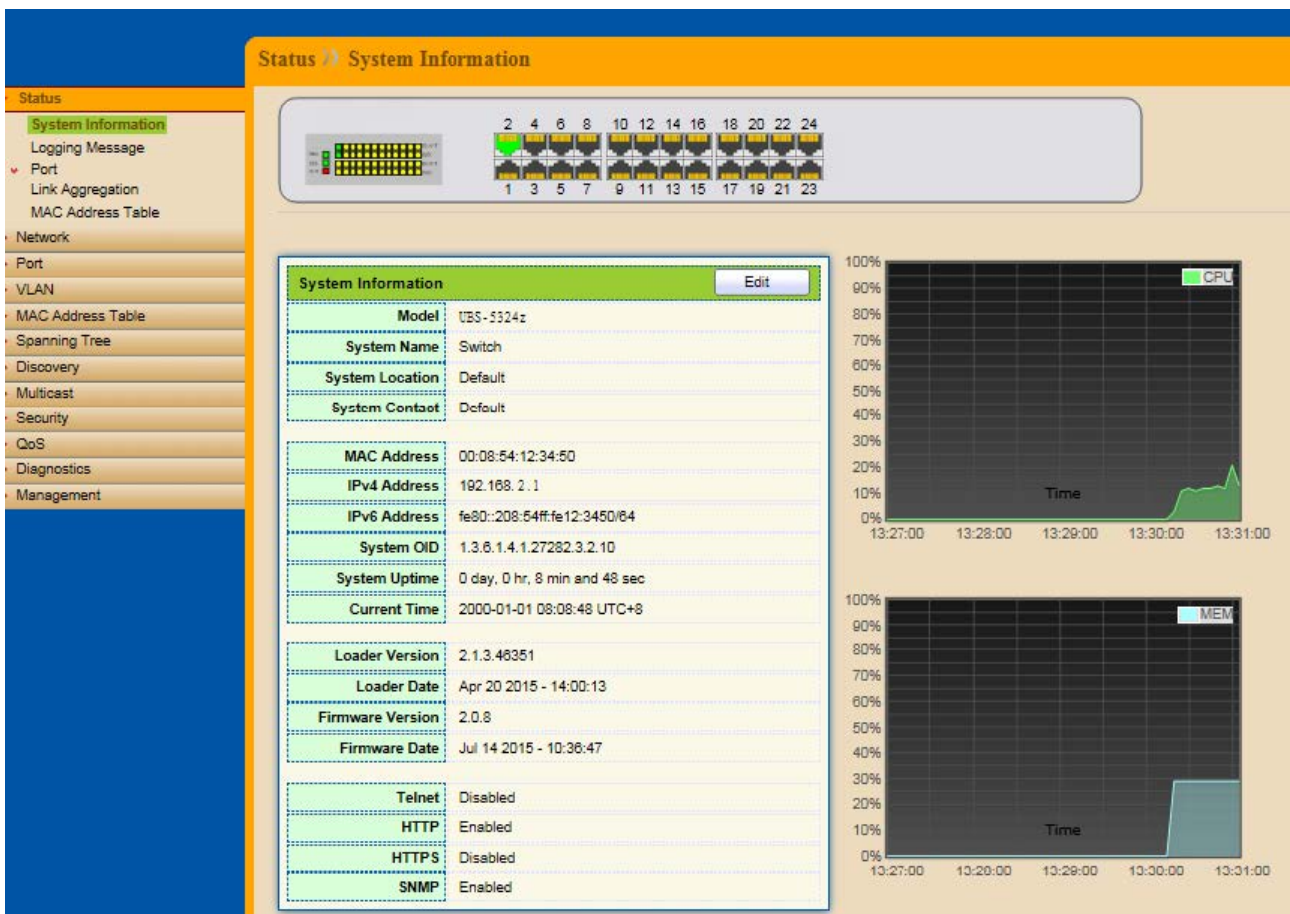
Status
System Information
Logging Message
Port
Link Aggregation
MAC Address Table
Network
Port
VLAN
MAC Address Table
Spanning Tree
Discovery
Multicast
Security
QoS
Diagnostics
Management

Status » System Information

2 4 6 8 10 12 14 16 18 20 22 24
1 3 5 7 9 11 13 15 17 19 21 23

System Information Edit

| | |
|---|---|
| Model | UBS-5324z |
| System Name | Switch |
| System Location | Default |
| System Contact | Default |
| MAC Address | 00:08:54:12:34:50 |
| IPv4 Address | 192.168.2.1 |
| IPv6 Address | fe80::208:54ff:fe12:3450/64 |
| System OID | 1.3.6.1.4.1.27282.3.2.10 |
| System Uptime | 0 day, 0 hr, 8 min and 48 sec |
| Current Time | 2000-01-01 08:08:48 UTC+8 |
| Loader Version | 2.1.3.46351 |
| Loader Date | Apr 20 2015 - 14:00:13 |
| Firmware Version | 2.0.8 |
| Firmware Date | Jul 14 2015 - 10:36:47 |
| Telnet | Disabled |
| HTTP | Enabled |
| HTTPS | Disabled |
| SNMP | Enabled |

100% 90% 80% 70% 60% 50% 40% 30% 20% 10% 0%
CPU
Time
13:27:00 13:28:00 13:29:00 13:30:00 13:31:00

100% 90% 80% 70% 60% 50% 40% 30% 20% 10% 0%
MEM
Time
13:27:00 13:28:00 13:29:00 13:30:00 13:31:00